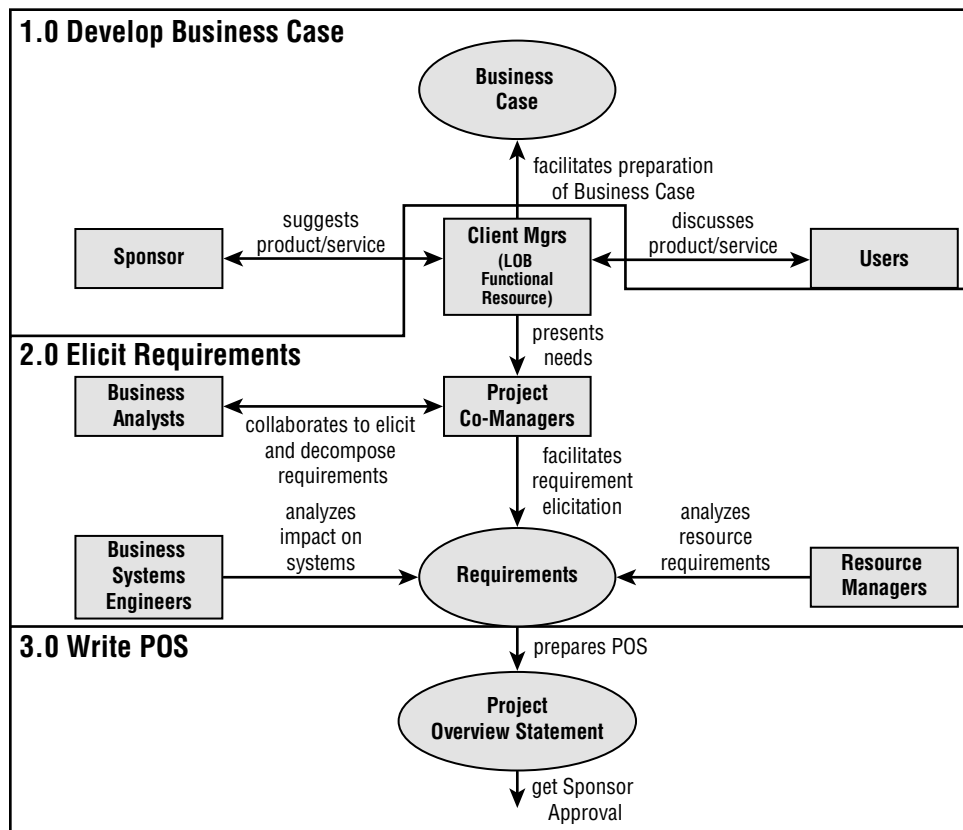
1.0 Develop Business Case

Business Case

facilitates preparation of Business Case

suggests product/service

discusses product/service

Sponsor

Client Mgrs (LOB Functional Resource)

Users

presents needs

2.0 Elicit Requirements

Business Analysts

Project Co-Managers

collaborates to elicit and decompose requirements

facilitates requirement elicitation

analyzes impact on systems

analyzes resource requirements

Business Systems Engineers

Requirements

Resource Managers

3.0 Write POS

prepares POS

Project Overview Statement

get Sponsor Approval